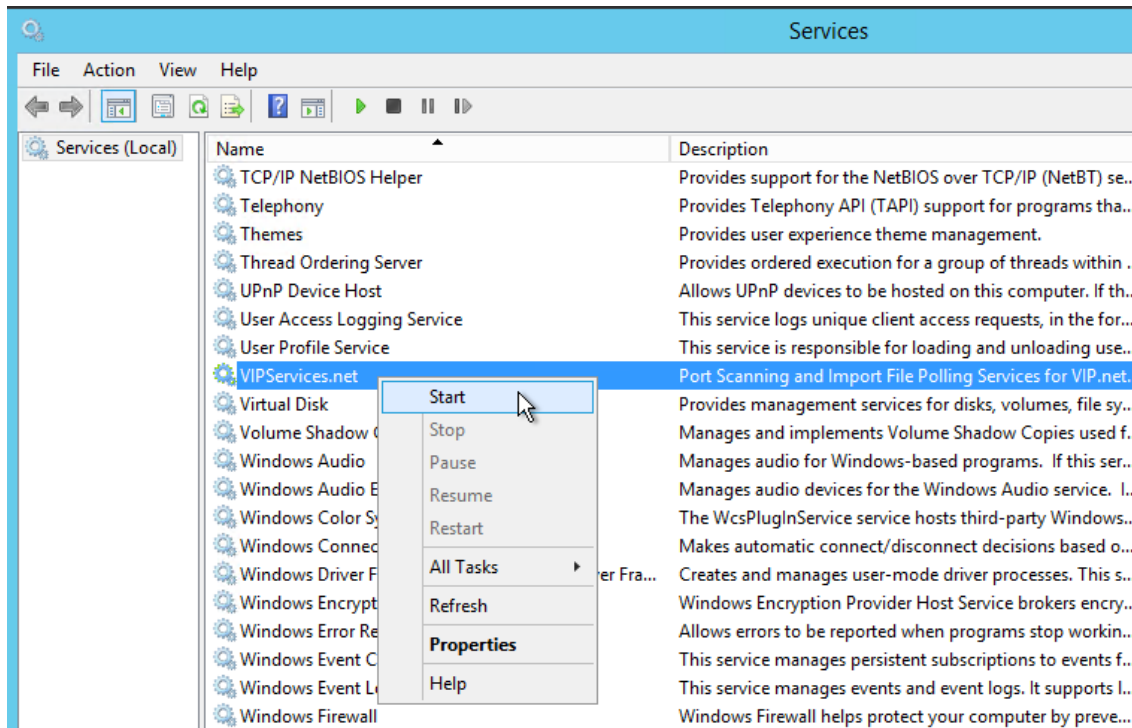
Services

File Action View Help

Services (Local)

| Name | Description |
|---|---|
| TCP/IP NetBIOS Helper | Provides support for the NetBIOS over TCP/IP (NetBT) se... |
| Telephony | Provides Telephony API (TAPI) support for programs tha... |
| Themes | Provides user experience theme management. |
| Thread Ordering Server | Provides ordered execution for a group of threads within ... |
| UPnP Device Host | Allows UPnP devices to be hosted on this computer. If th... |
| User Access Logging Service | This service logs unique client access requests, in the for... |
| User Profile Service | This service is responsible for loading and unloading use... |
| VIPServices.net | Port Scanning and Import File Polling Services for VIP.net. |
| Virtual Disk | Provides management services for disks, volumes, file sy... |
| Volume Shadow C | Manages and implements Volume Shadow Copies used f... |
| Windows Audio | Manages audio for Windows-based programs. If this ser... |
| Windows Audio E | Manages audio devices for the Windows Audio service. I... |
| Windows Color Sy | The WcsPlugInService service hosts third-party Windows... |
| Windows Connec | Makes automatic connect/disconnect decisions based o... |
| Windows Driver F ...er Fra... | Creates and manages user-mode driver processes. This s... |
| Windows Encrypt | Windows Encryption Provider Host Service brokers encry... |
| Windows Error Re | Allows errors to be reported when programs stop workin... |
| Windows Event C | This service manages persistent subscriptions to events f... |
| Windows Event L | This service manages events and event logs. It supports l... |
| Windows Firewall | Windows Firewall helps protect your computer by preve... |

Start
Stop
Pause
Resume
Restart
All Tasks
Refresh
Properties
Help